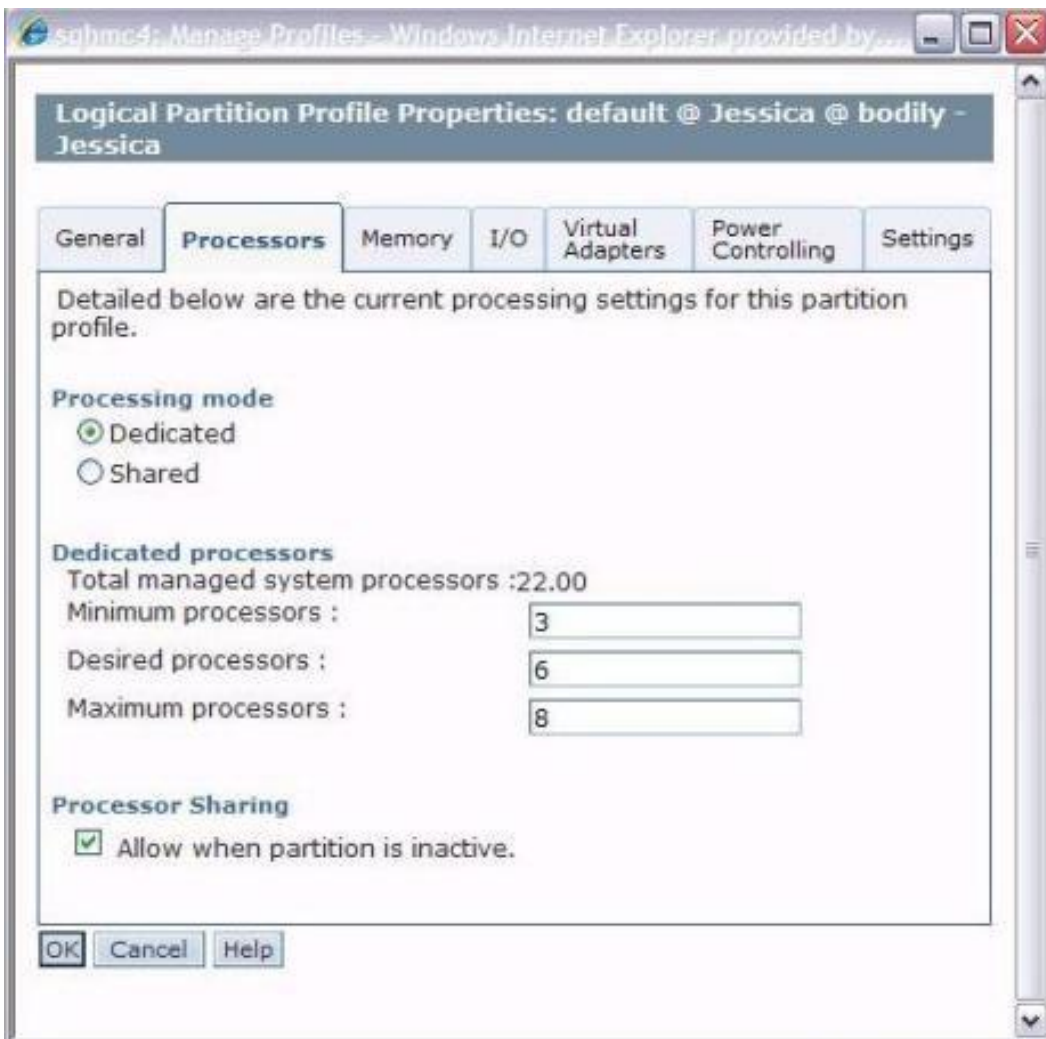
sghmc4: Manage Profiles - Windows Internet Explorer provided by...

Logical Partition Profile Properties: default @ Jessica @ bodily - Jessica

General | Processors | Memory | I/O | Virtual Adapters | Power Controlling | Settings

Detailed below are the current processing settings for this partition profile.

Processing mode

Dedicated

Shared

Dedicated processors

Total managed system processors :22.00

Minimum processors : 3

Desired processors : 6

Maximum processors : 8

Processor Sharing

Allow when partition is inactive.

OK Cancel Help